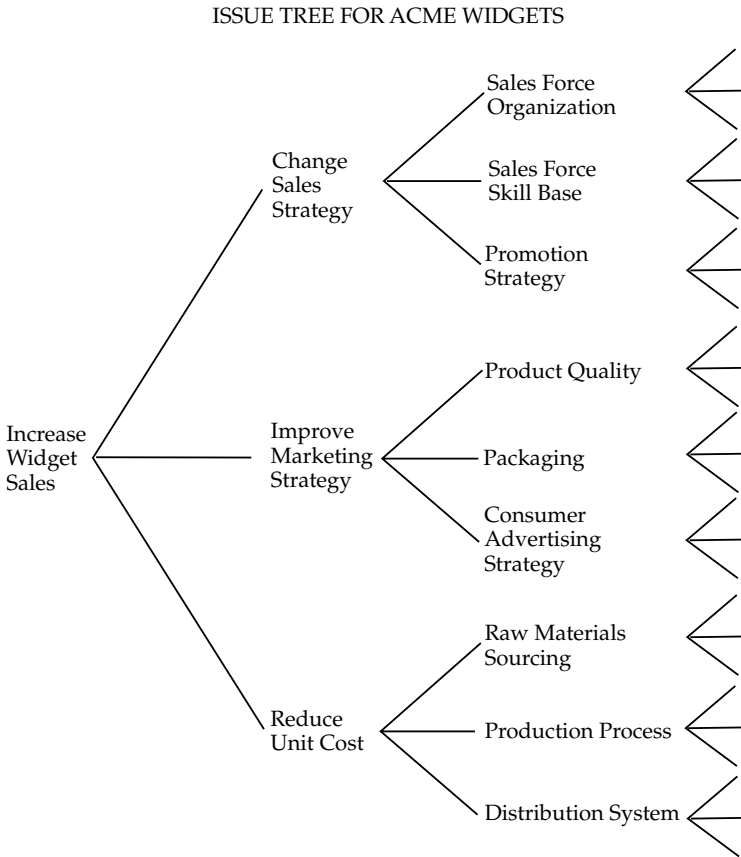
ISSUE TREE FOR ACME WIDGETS

Increase Widget Sales

Change Sales Strategy

Sales Force Organization

Sales Force Skill Base

Promotion Strategy

Improve Marketing Strategy

Product Quality

Packaging

Consumer Advertising Strategy

Reduce Unit Cost

Raw Materials Sourcing

Production Process

Distribution System